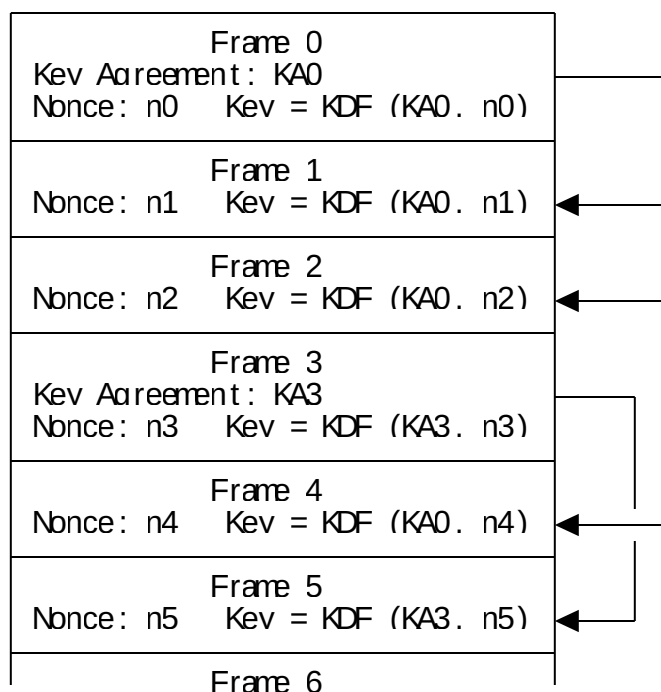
Frame 0
Key Agreement: KA0
Nonce: n0 Key = KDF (KA0, n0)

Frame 1
Nonce: n1 Key = KDF (KA0, n1)

Frame 2
Nonce: n2 Key = KDF (KA0, n2)

Frame 3
Key Agreement: KA3
Nonce: n3 Key = KDF (KA3, n3)

Frame 4
Nonce: n4 Key = KDF (KA0, n4)

Frame 5
Nonce: n5 Key = KDF (KA3, n5)

Frame 6